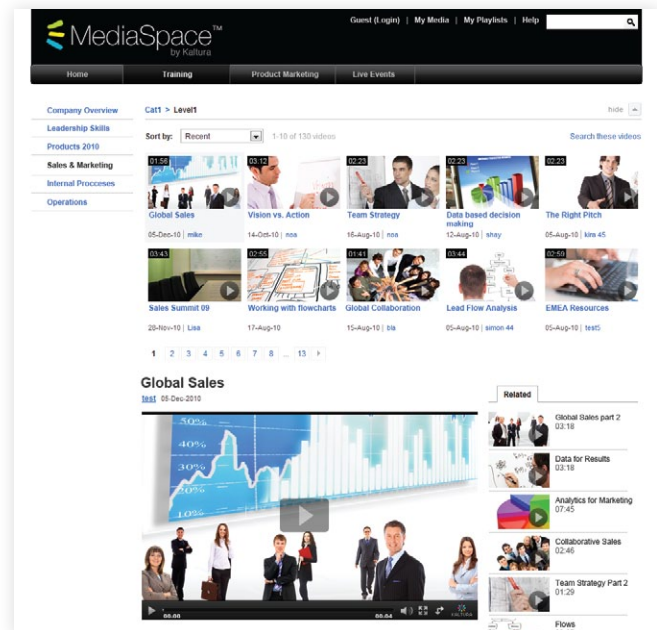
MediaSpace™ by Kaltura

Guest (Login) | My Media | My Playlists | Help

Home | Training | Product Marketing | Live Events

Company Overview
Leadership Skills
Products 2010
Sales & Marketing
Internal Procceses
Operations

Cat1 > Level1

hide

Sort by: Recent

1-10 of 130 videos

Search these videos

01:56 Global Sales 05-Nov-10 | mike

03:12 Vision vs. Action 14-Oct-10 | noa

02:23 Team Strategy 16-Aug-10 | noa

02:23 Data based decision making 12-Aug-10 | shay

02:23 The Right Pitch 05-Aug-10 | kira 45

03:43 Sales Summit 09 20-Nov-10 | Lisa

02:55 Working with flowcharts 17-Aug-10

01:41 Global Collaboration 05-Aug-10 | bla

03:44 Lead Flow Analysis 05-Aug-10 | simon 44

02:59 EMEA Resources 05-Aug-10 | test5

1 2 3 4 5 6 7 8 ... 13

Global Sales

test 05-Dec-2010

00:00 00:04

Related

Global Sales part 2 03:18

Data for Results 03:18

Analytics for Marketing 07:45

Collaborative Sales 02:46

Team Strategy Part 2 01:29

Flows